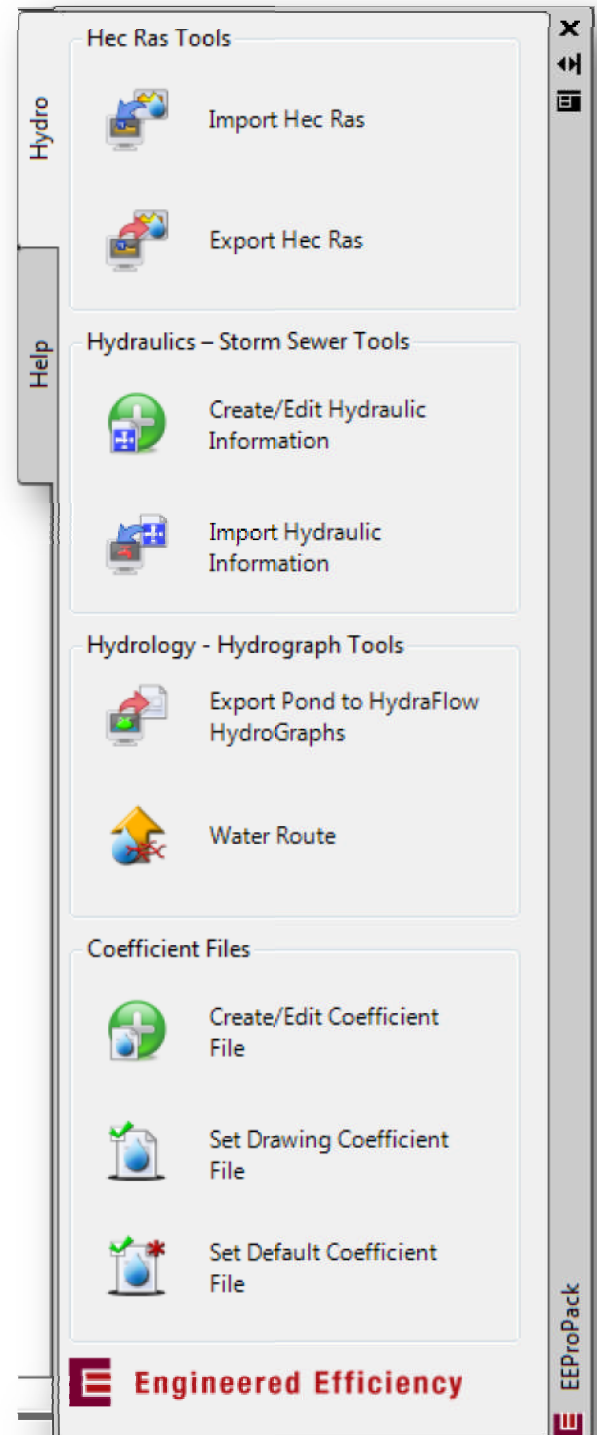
Hydro

Help

Hec Ras Tools

Import Hec Ras

Export Hec Ras

Hydraulics – Storm Sewer Tools

Create/Edit Hydraulic Information

Import Hydraulic Information

Hydrology - Hydrograph Tools

Export Pond to HydraFlow HydroGraphs

Water Route

Coefficient Files

Create/Edit Coefficient File

Set Drawing Coefficient File

Set Default Coefficient File

Engineered Efficiency

EEProPack